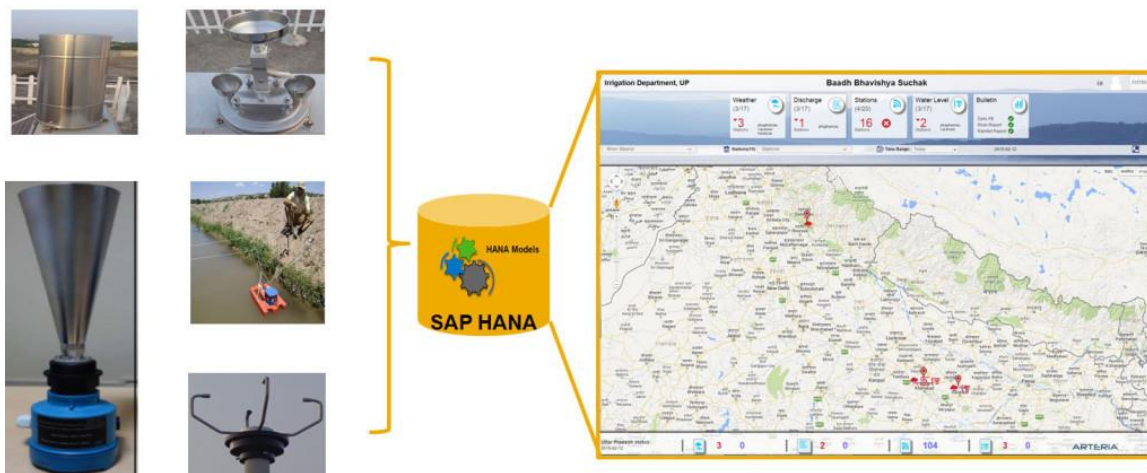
HANA Models

SAP HANA

Irrigation Department, UP

Baadh Bhavishya Suchak

Weather (3/17)

3

Discharge (3/17)

1

Stations (4/20)

16

Water Level (3/17)

2

Bulletin

Uttar Pradesh status:

3 0

2 0

104

3 0

ARTERIA